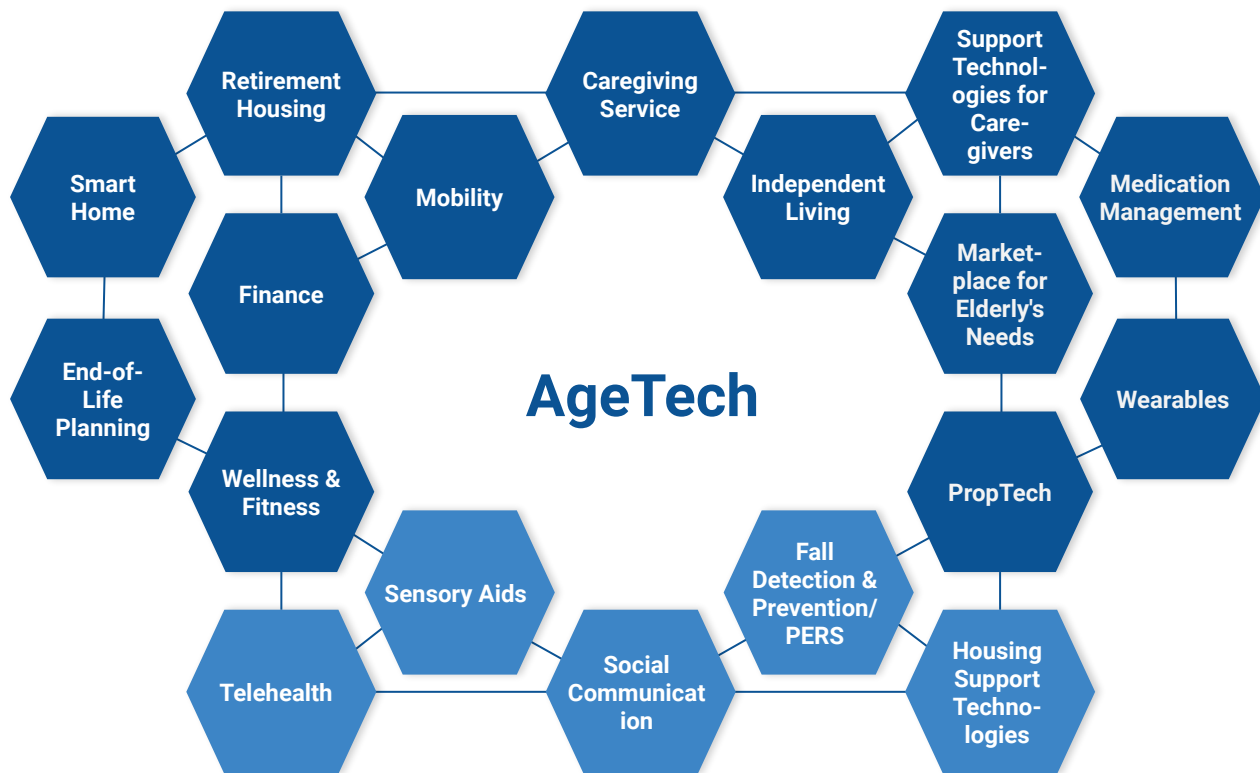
AgeTech

Retirement Housing

Caregiving Service

Support Technologies for Caregivers

Smart Home

Mobility

Independent Living

Medication Management

Finance

Marketplace for Elderly's Needs

End-of-Life Planning

Wearables

Wellness & Fitness

PropTech

Sensory Aids

Fall Detection & Prevention/ PERS

Telehealth

Social Communicat ion

Housing Support Technologies